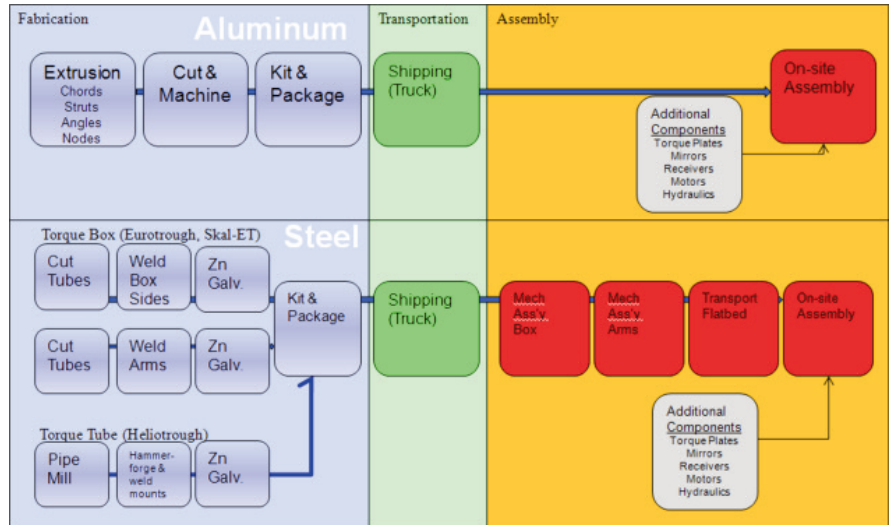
Fabrication

Aluminum

Transportation

Assembly

Extrusion
Chords
Struts
Angles
Nodes

Cut & Machine

Kit & Package

Shipping (Truck)

On-site Assembly

Additional Components
Torque Plates
Mirrors
Receivers
Motors
Hydraulics

Steel

Torque Box (Eurotrough, Skal-ET)

Cut Tubes

Weld Box Sides

Zn Galv.

Cut Tubes

Weld Arms

Zn Galv.

Kit & Package

Shipping (Truck)

Mech Ass'y Box

Mech Ass'y Arms

Transport Flatbed

On-site Assembly

Torque Tube (Heliotrough)

Pipe Mill

Hammer-forge & weld mounts

Zn Galv.

Additional Components
Torque Plates
Mirrors
Receivers
Motors
Hydraulics